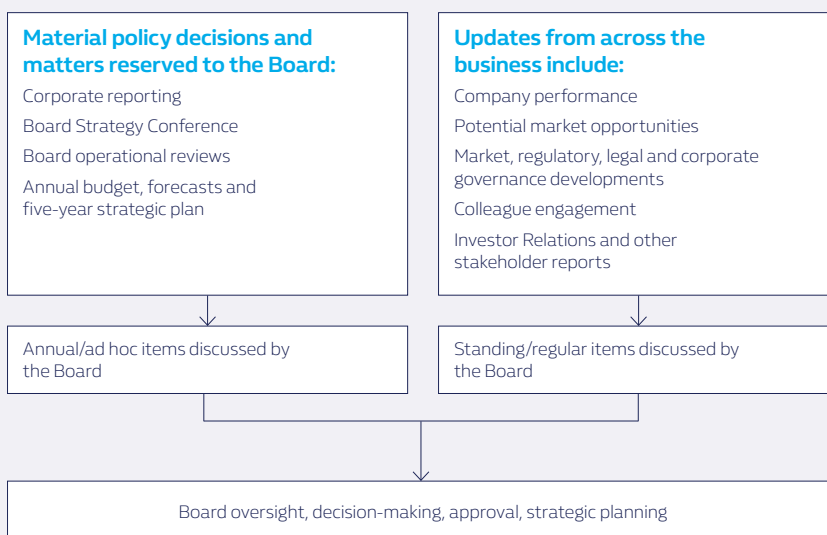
Material policy decisions and matters reserved to the Board:

Corporate reporting

Board Strategy Conference

Board operational reviews

Annual budget, forecasts and five-year strategic plan

Updates from across the business include:

Company performance

Potential market opportunities

Market, regulatory, legal and corporate governance developments

Colleague engagement

Investor Relations and other stakeholder reports

Annual/ad hoc items discussed by the Board

Standing/regular items discussed by the Board

Board oversight, decision-making, approval, strategic planning